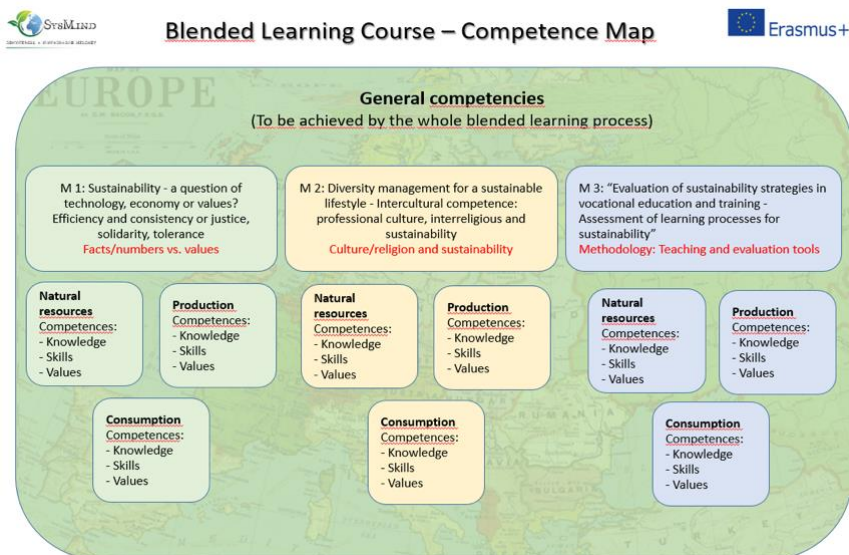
SysMind

Blended Learning Course – Competence Map

Erasmus+

EUROPE

General competencies
(To be achieved by the whole blended learning process)

M 1: Sustainability - a question of technology, economy or values? Efficiency and consistency or justice, solidarity, tolerance
Facts/numbers vs. values

M 2: Diversity management for a sustainable lifestyle - Intercultural competence: professional culture, interreligious and sustainability
Culture/religion and sustainability

M 3: "Evaluation of sustainability strategies in vocational education and training - Assessment of learning processes for sustainability"
Methodology: Teaching and evaluation tools

Natural resources
Competences:
- Knowledge
- Skills
- Values

Production
Competences:
- Knowledge
- Skills
- Values

Consumption
Competences:
- Knowledge
- Skills
- Values

Natural resources
Competences:
- Knowledge
- Skills
- Values

Production
Competences:
- Knowledge
- Skills
- Values

Consumption
Competences:
- Knowledge
- Skills
- Values

Natural resources
Competences:
- Knowledge
- Skills
- Values

Production
Competences:
- Knowledge
- Skills
- Values

Consumption
Competences:
- Knowledge
- Skills
- Values